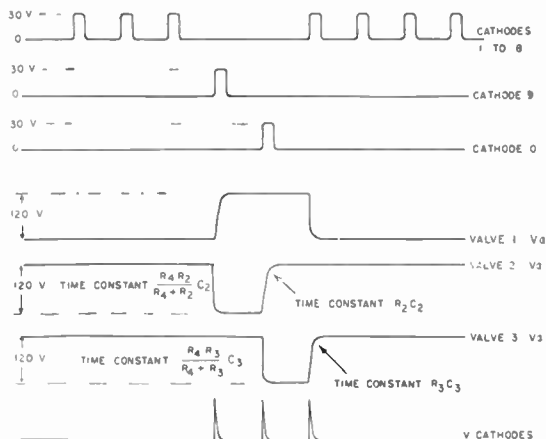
30 V
0
CATHODES 1 TO 8
30 V
0
CATHODE 9
30 V
0
CATHODE 0
120 V
VALVE 1 Va
120 V TIME CONSTANT $\frac{R_4 R_2}{R_4 + R_2} C_2$
VALVE 2 Va
TIME CONSTANT $R_2C_2$
120 V TIME CONSTANT $\frac{R_4 R_3}{R_4 + R_3} C_3$
VALVE 3 Va
TIME CONSTANT $R_3C_3$
V CATHODES